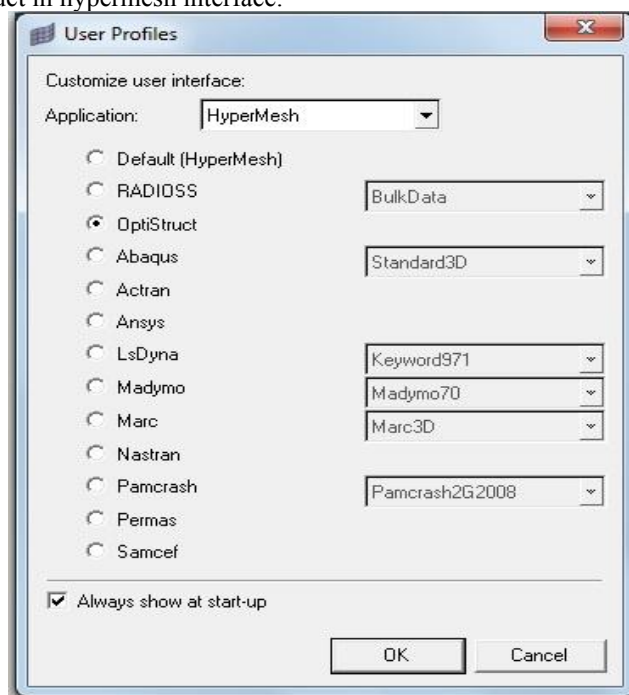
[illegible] in hypermesh interface.

User Profiles

Customize user interface:

Application: HyperMesh

Default (HyperMesh)

RADIOSS BulkData

OptiStruct

Abaqus Standard3D

Actran

Ansys

LsDyna Keyword971

Madymo Madymo70

Marc Marc3D

Nastran

Pamcrash Pamcrash2G2008

Permas

Samcef

Always show at start-up

OK Cancel